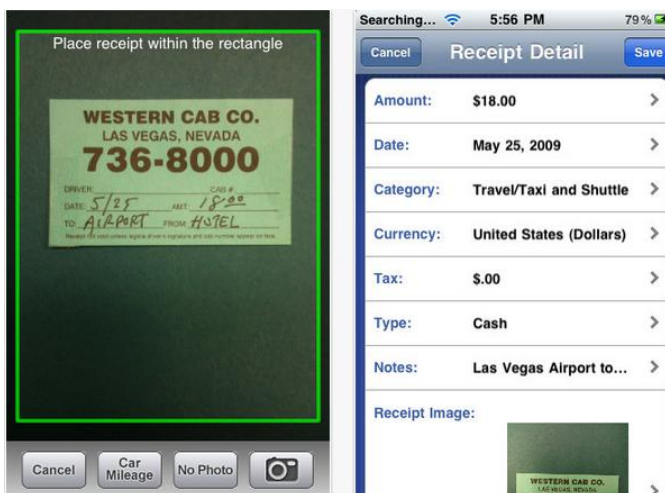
Place receipt within the rectangle

WESTERN CAB CO.
LAS VEGAS, NEVADA
736-8000

DRIVER
CAB #
DATE 5/25
AMT. 18.00
TO AIRPORT
FROM HOTEL
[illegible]

Cancel
Car Mileage
No Photo

Searching... 5:56 PM 79%

Cancel
Receipt Detail
Save

| | | |
|---|---|---|
| Amount: | $18.00 | > |
| Date: | May 25, 2009 | > |
| Category: | Travel/Taxi and Shuttle | > |
| Currency: | United States (Dollars) | > |
| Tax: | $.00 | > |
| Type: | Cash | > |
| Notes: | Las Vegas Airport to... | > |

Receipt Image:

WESTERN CAB CO.
LAS VEGAS, NEVADA